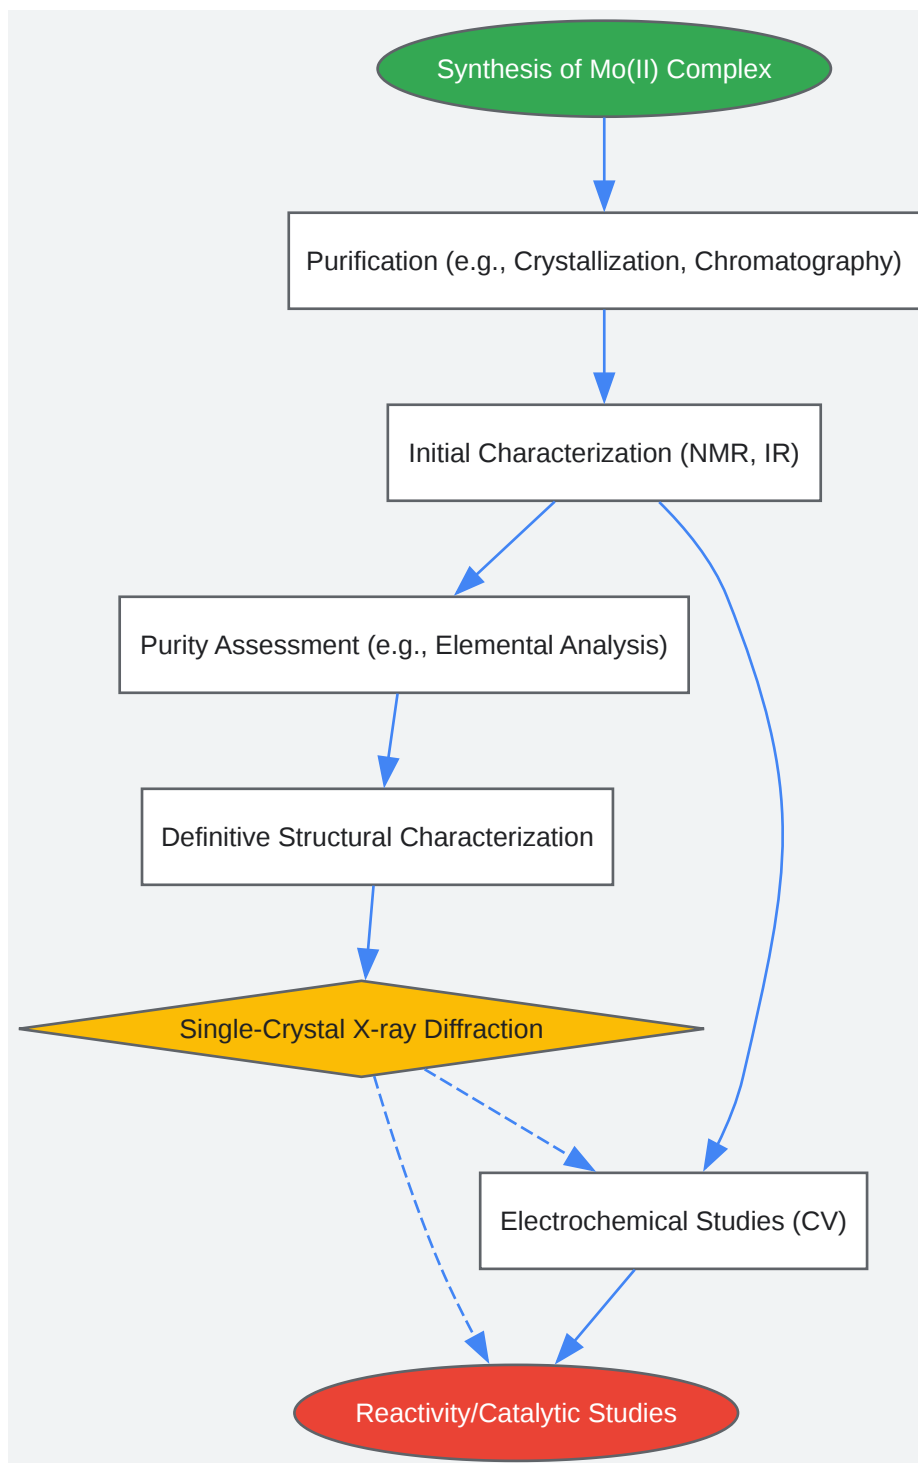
Synthesis of Mo(II) Complex

Purification (e.g., Crystallization, Chromatography)

Initial Characterization (NMR, IR)

Purity Assessment (e.g., Elemental Analysis)

Definitive Structural Characterization

Single-Crystal X-ray Diffraction

Electrochemical Studies (CV)

Reactivity/Catalytic Studies